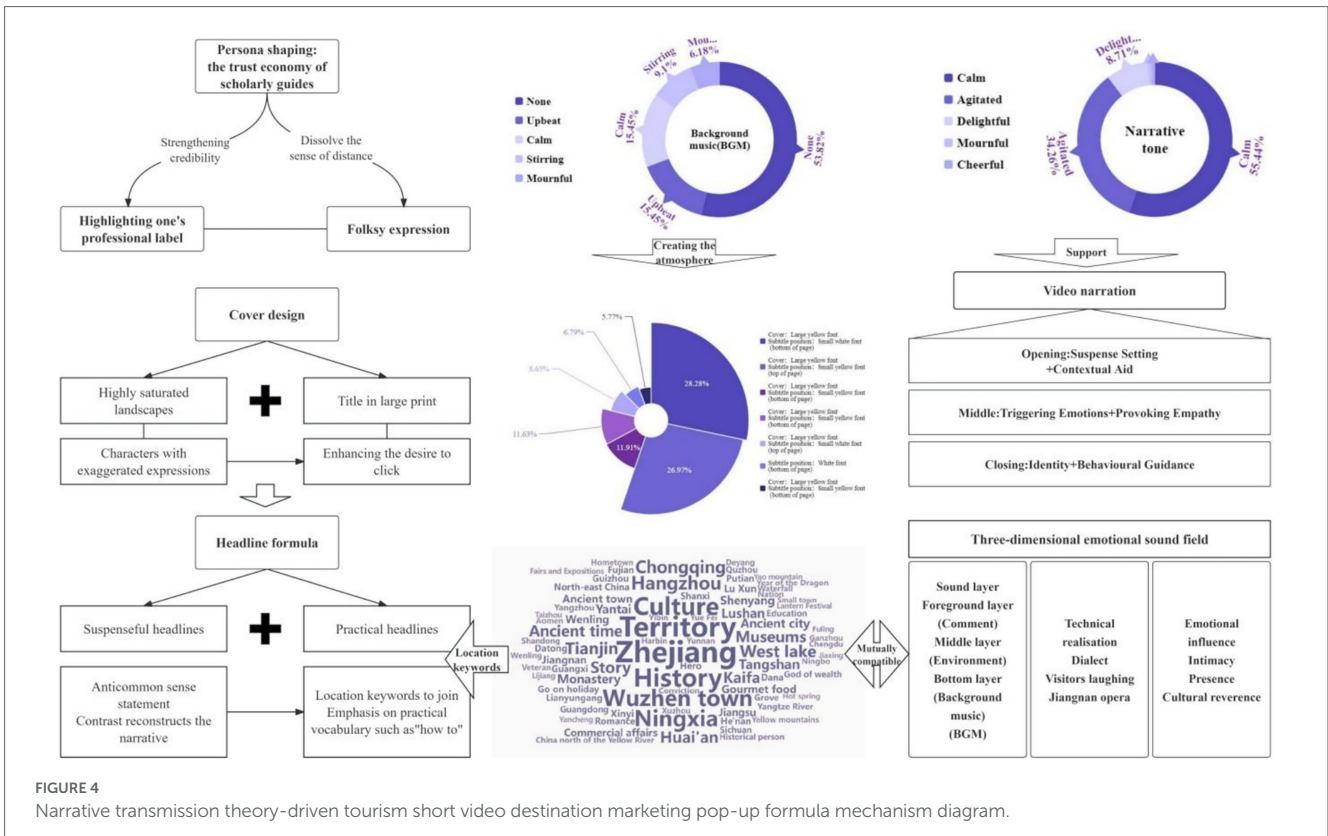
Persona shaping: the trust economy of scholarly guides

Strengthening credibility

Dissolve the sense of distance

Highlighting one's professional label

Folksy expression

Cover design

Highly saturated landscapes

Title in large print

Characters with exaggerated expressions

Enhancing the desire to click

Headline formula

Suspenseful headlines

Practical headlines

Anticommon sense statement
Contrast reconstructs the narrative

Location keywords to join
Emphasis on practical vocabulary such as"how to"

None
Upbeat
Calm
Stirring
Mournful

Background music(BGM)

Mou... 6.18%
Stirring 9.1%
Calm 15.45%
Upbeat 15.45%
None 53.82%

Creating the atmosphere

5.77%
6.79%
8.65%
11.63%
11.91%
28.28%
26.97%

Cover: Large yellow font
Subtitle position: Small white font (bottom of page)
Cover: Large yellow font
Subtitle position: Small white font (top of page)
Cover: Large yellow font
Subtitle position: Small yellow font (bottom of page)
Cover: Large yellow font
Subtitle position: Small yellow font (top of page)
Cover: Large yellow font
Subtitle position: Small white font (top of page)
Subtitle position: White font (bottom of page)
Cover: Large yellow font
Subtitle position: Small yellow font (bottom of page)

Hometown Deyang Quzhou Fairs and Expositions Fujian Chongqing Guizhou Hangzhou Putian Yao mountain Year of the Dragon North-east China Lu Xun Waterfall Nation Shanxi Ancient town Shenyang Small town Lantern Festival Yangzhou Yantai Culture Education Taizhou Aomen Wenling Ancient city Fuling Ancient time Territory Museums Ganzhou Chengdu Shandong Harbin Yunnan Datong Tianjin Zhejiang West lake Jiaxing Wenling Jiangnan Guangxi Story Tangshan Ningbo Veteran Lijiang History Hero Kaifa Dana God of wealth Monastery Go on holiday Conviction Gourmet food Lianyungang Wuzhen town Hot spring Grove Guangdong Xinyi Xuzhou Jiangsu Yangtze River Yancheng Romance Ningxia He'nan Yellow mountains Commercial affairs Sichuan China north of the Yellow River Huai'an Historical person

Location keywords

Mutually compatible

Calm
Agitated
Delightful
Mournful
Cheerful

Narrative tone

Delight... 8.71%
Agitated 34.26%
Calm 55.44%

Support

Video narration

Opening:Suspense Setting +Contextual Aid

Middle:Triggering Emotions+Provoking Empathy

Closing:Identity+Behavioural Guidance

Three-dimensional emotional sound field

Sound layer
Foreground layer (Comment)
Middle layer (Environment)
Bottom layer (Background music) (BGM)

Technical realisation
Dialect
Visitors laughing
Jiangnan opera

Emotional influence
Intimacy
Presence
Cultural reverence

FIGURE 4
Narrative transmission theory-driven tourism short video destination marketing pop-up formula mechanism diagram.